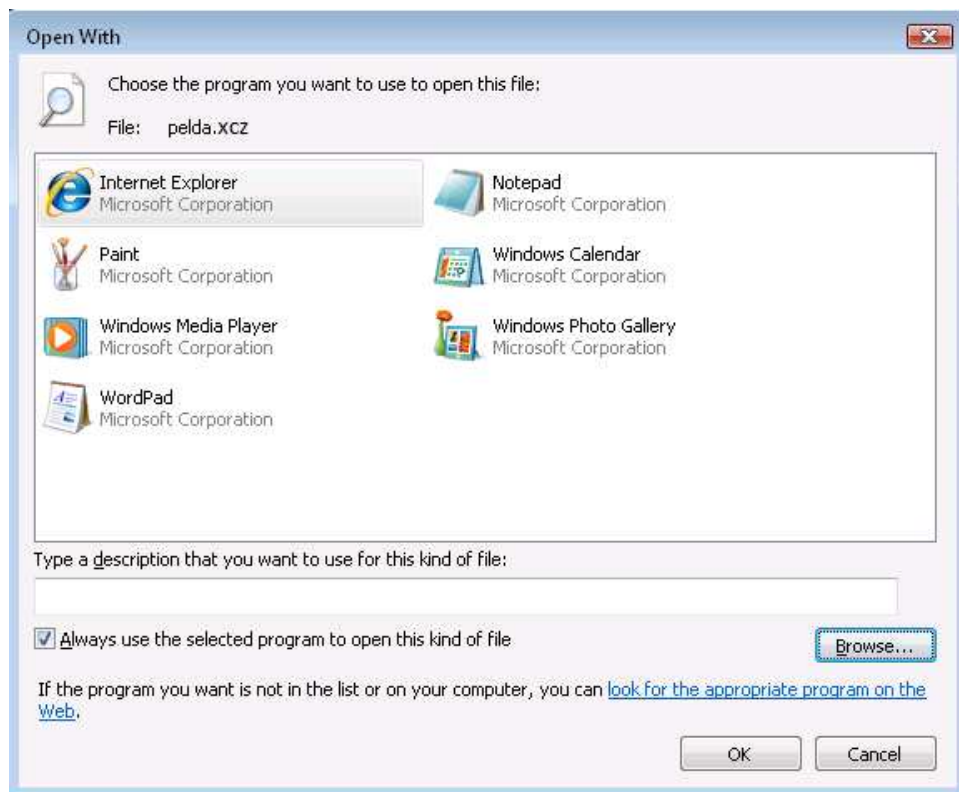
Open With

Choose the program you want to use to open this file:

File: pelda.xcz

Internet Explorer
Microsoft Corporation

Notepad
Microsoft Corporation

Paint
Microsoft Corporation

Windows Calendar
Microsoft Corporation

Windows Media Player
Microsoft Corporation

Windows Photo Gallery
Microsoft Corporation

WordPad
Microsoft Corporation

Type a description that you want to use for this kind of file:

Always use the selected program to open this kind of file

Browse...

If the program you want is not in the list or on your computer, you can look for the appropriate program on the Web.

OK

Cancel